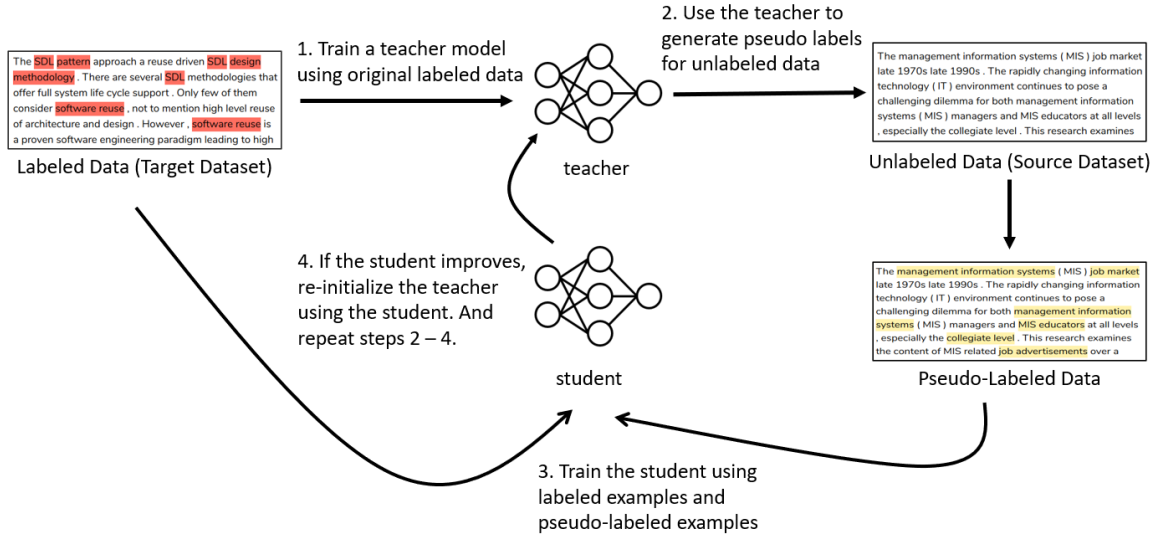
The SDL pattern approach a reuse driven SDL design methodology . There are several SDL methodologies that offer full system life cycle support . Only few of them consider software reuse , not to mention high level reuse of architecture and design . However , software reuse is a proven software engineering paradigm leading to high

Labeled Data (Target Dataset)

1. Train a teacher model using original labeled data

teacher

2. Use the teacher to generate pseudo labels for unlabeled data

The management information systems ( MIS ) job market late 1970s late 1990s . The rapidly changing information technology ( IT ) environment continues to pose a challenging dilemma for both management information systems ( MIS ) managers and MIS educators at all levels , especially the collegiate level . This research examines

Unlabeled Data (Source Dataset)

The management information systems ( MIS ) job market late 1970s late 1990s . The rapidly changing information technology ( IT ) environment continues to pose a challenging dilemma for both management information systems ( MIS ) managers and MIS educators at all levels , especially the collegiate level . This research examines the content of MIS related job advertisements over a

Pseudo-Labeled Data

4. If the student improves, re-initialize the teacher using the student. And repeat steps 2 – 4.

student

3. Train the student using labeled examples and pseudo-labeled examples